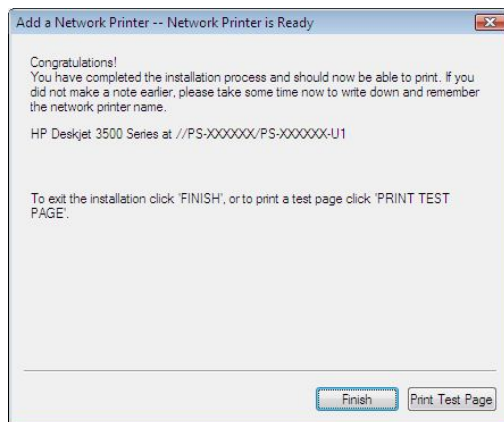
Add a Network Printer -- Network Printer is Ready

Congratulations!
You have completed the installation process and should now be able to print. If you did not make a note earlier, please take some time now to write down and remember the network printer name.

HP Deskjet 3500 Series at //PS-XXXXXX/PS-XXXXXX-U1

To exit the installation click 'FINISH', or to print a test page click 'PRINT TEST PAGE'.

Finish

Print Test Page